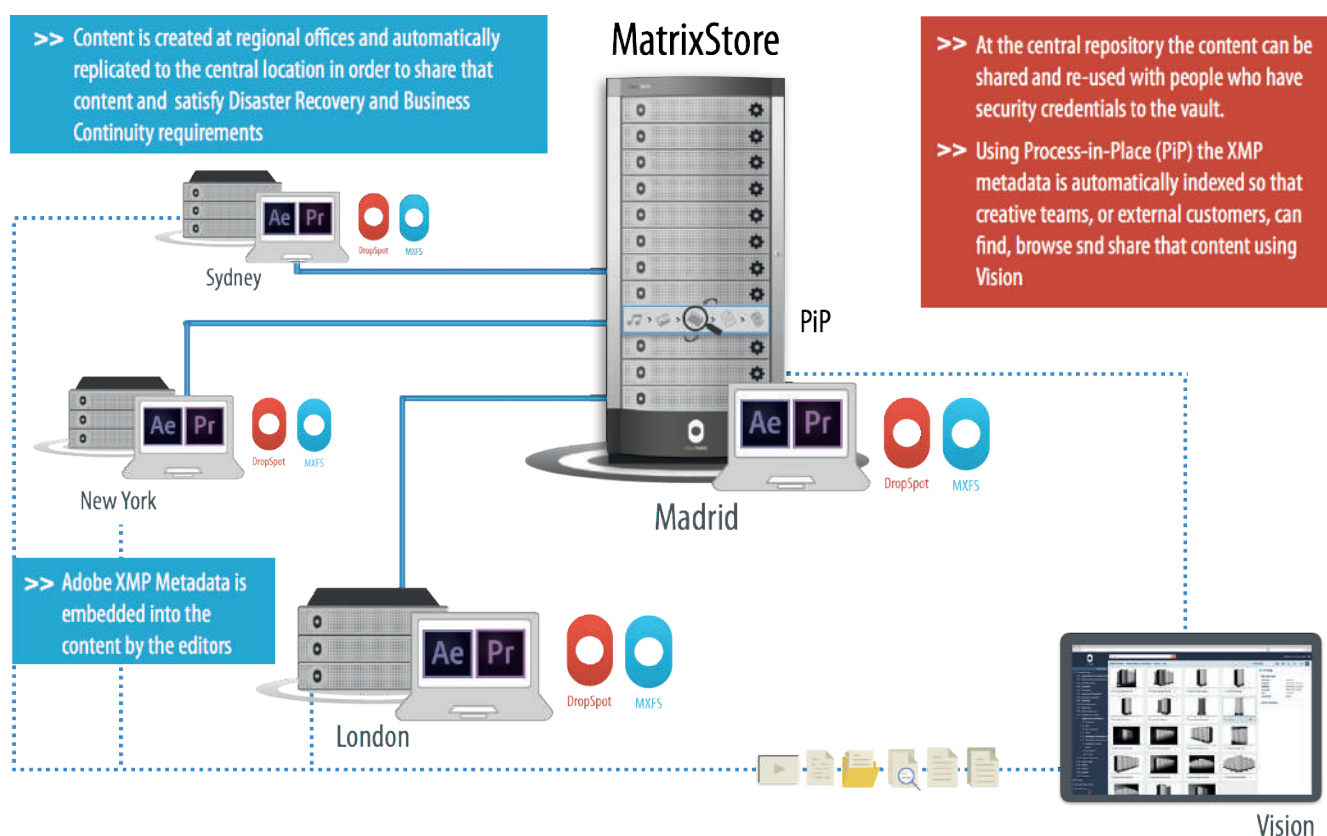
>> Content is created at regional offices and automatically replicated to the central location in order to share that content and satisfy Disaster Recovery and Business Continuity requirements

MatrixStore

>> At the central repository the content can be shared and re-used with people who have security credentials to the vault.

>> Using Process-in-Place (PiP) the XMP metadata is automatically indexed so that creative teams, or external customers, can find, browse snd share that content using Vision

Ae Pr
DropSpot
MXFS
Sydney

PiP

Ae Pr
DropSpot
MXFS
New York

Ae Pr
DropSpot
MXFS
Madrid

>> Adobe XMP Metadata is embedded into the content by the editors

Ae Pr
DropSpot
MXFS
London

Vision